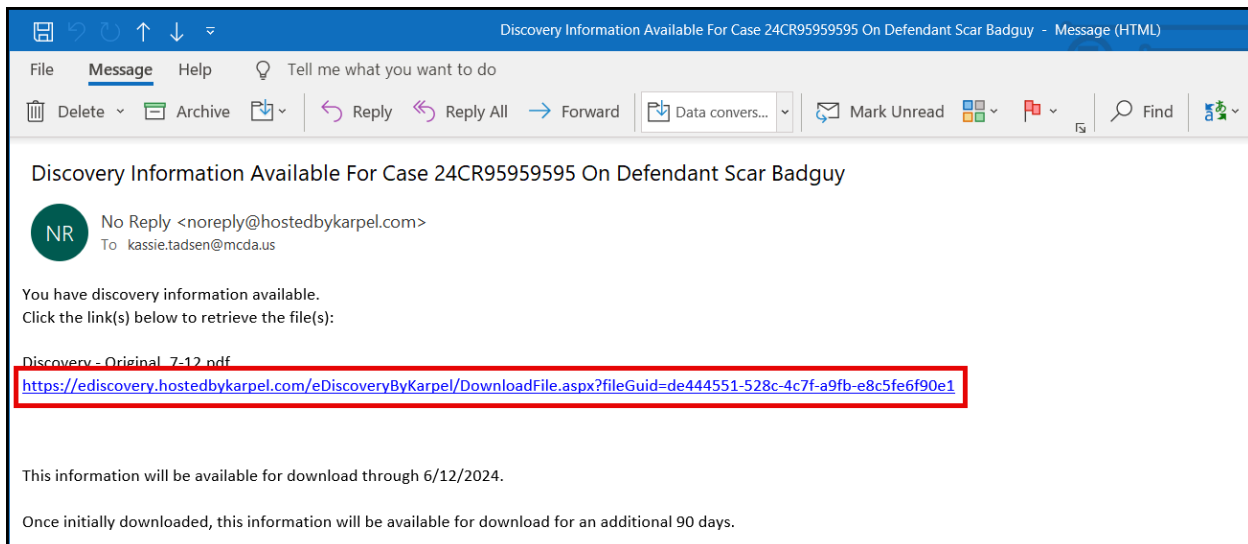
Discovery Information Available For Case 24CR95959595 On Defendant Scar Badguy - Message (HTML)

File Message Help Tell me what you want to do

Delete Archive Reply Reply All Forward Data convers... Mark Unread Find

Discovery Information Available For Case 24CR95959595 On Defendant Scar Badguy

NR
No Reply <noreply@hostedbykarpel.com>
To kassie.tadsen@mcda.us

You have discovery information available.
Click the link(s) below to retrieve the file(s):

Discovery - Original 7-12.pdf
https://ediscovery.hostedbykarpel.com/eDiscoveryByKarpel/DownloadFile.aspx?fileGuid=de444551-528c-4c7f-a9fb-e8c5fe6f90e1

This information will be available for download through 6/12/2024.

Once initially downloaded, this information will be available for download for an additional 90 days.